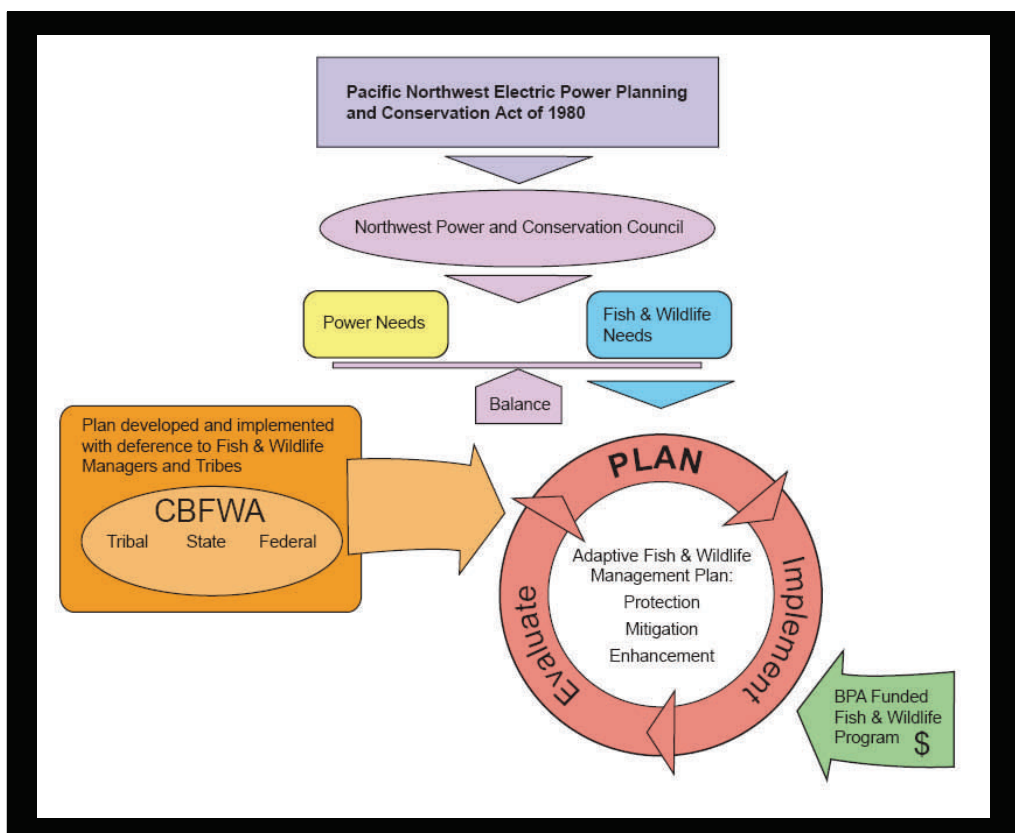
Pacific Northwest Electric Power Planning and Conservation Act of 1980

Northwest Power and Conservation Council

Power Needs

Fish & Wildlife Needs

Balance

Plan developed and implemented with deference to Fish & Wildlife Managers and Tribes

CBFWA

Tribal State Federal

PLAN

Implement

Evaluate

Adaptive Fish & Wildlife Management Plan:
Protection
Mitigation
Enhancement

BPA Funded Fish & Wildlife Program $